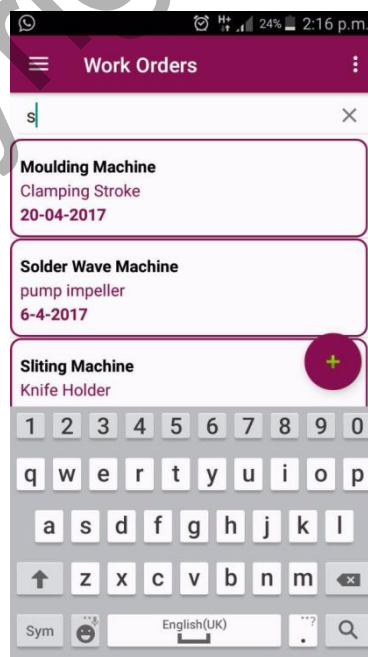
H+ 24% 2:16 p.m.

Work Orders

s

×

Moulding Machine
Clamping Stroke
20-04-2017

Solder Wave Machine
pump impeller
6-4-2017

Sliting Machine
Knife Holder

+

1 2 3 4 5 6 7 8 9 0
q w e r t y u i o p
a s d f g h j k l
z x c v b n m
Sym English(UK) .